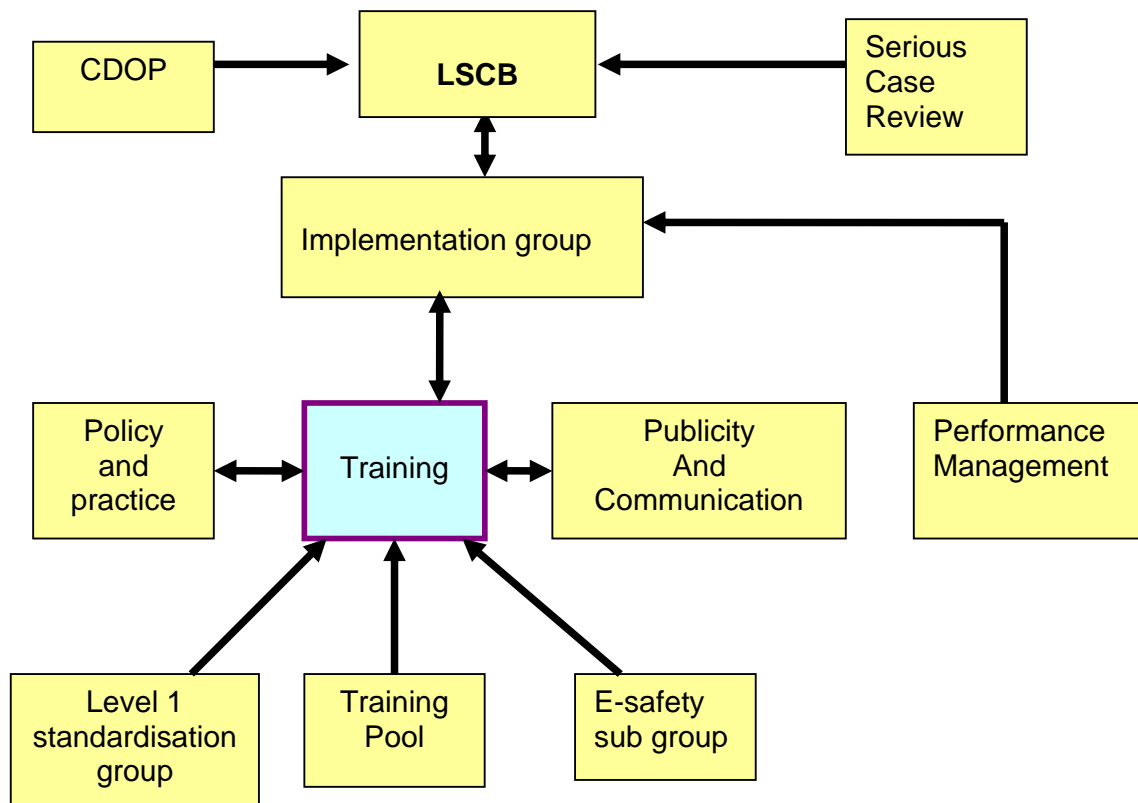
CDOP

LSCB

Serious Case Review

Implementation group

Policy and practice

Training

Publicity And Communication

Performance Management

Level 1 standardisation group

Training Pool

E-safety sub group